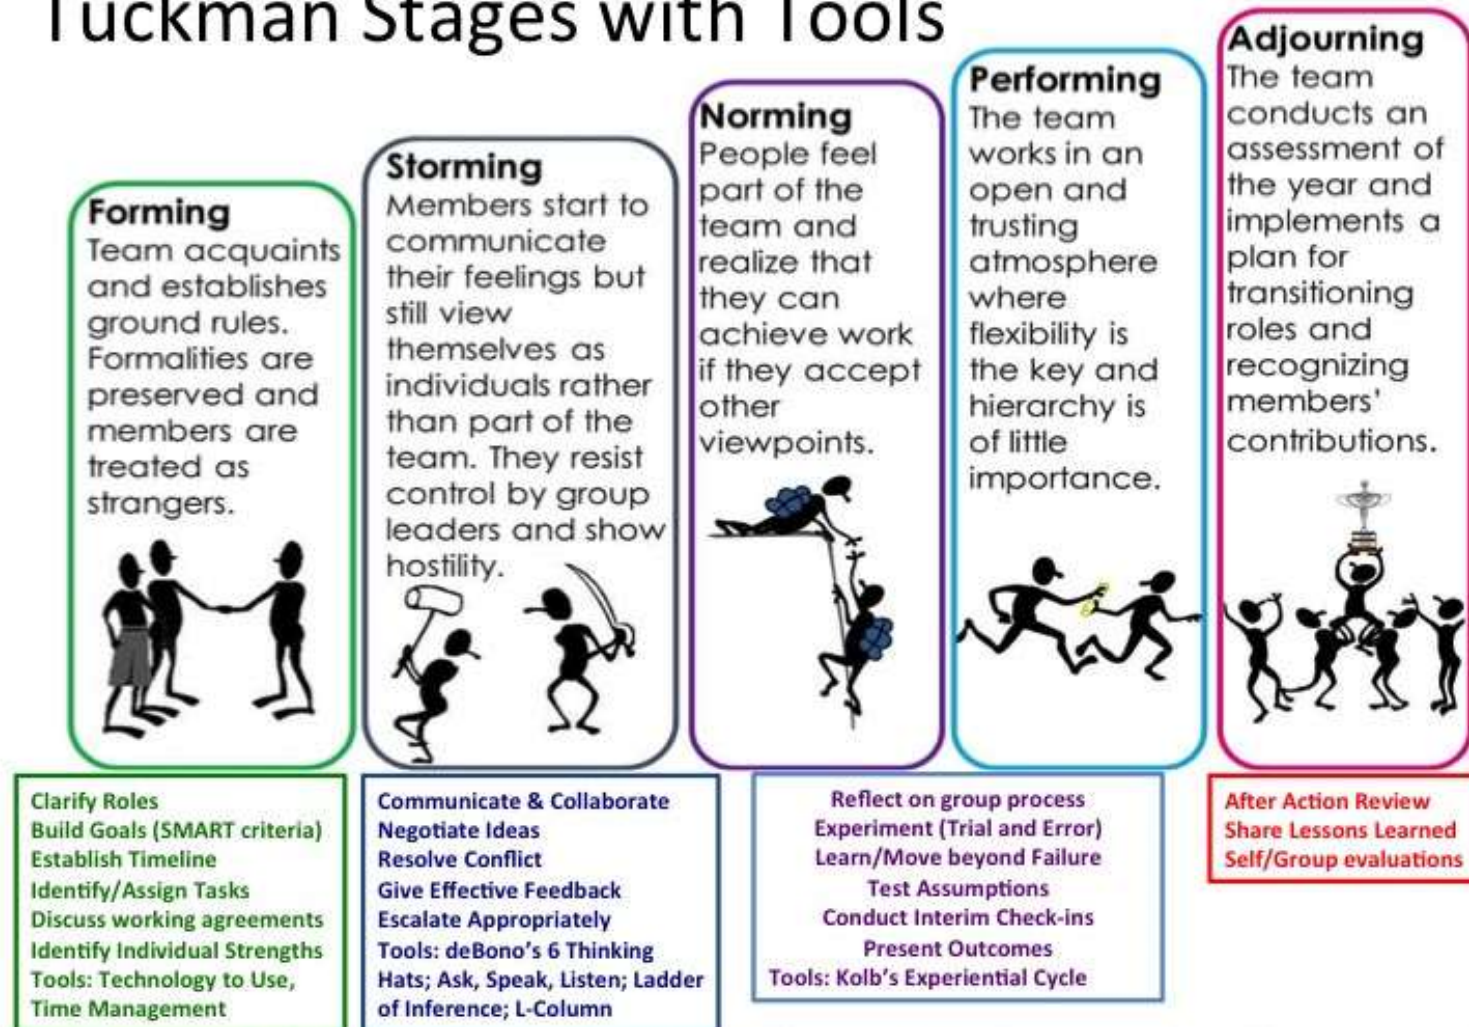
Tuckman Stages with Tools

Forming
Team acquaints and establishes ground rules. Formalities are preserved and members are treated as strangers.

Storming
Members start to communicate their feelings but still view themselves as individuals rather than part of the team. They resist control by group leaders and show hostility.

Norming
People feel part of the team and realize that they can achieve work if they accept other viewpoints.

Performing
The team works in an open and trusting atmosphere where flexibility is the key and hierarchy is of little importance.

Adjourning
The team conducts an assessment of the year and implements a plan for transitioning roles and recognizing members' contributions.

Clarify Roles
Build Goals (SMART criteria)
Establish Timeline
Identify/Assign Tasks
Discuss working agreements
Identify Individual Strengths
Tools: Technology to Use, Time Management

Communicate & Collaborate
Negotiate Ideas
Resolve Conflict
Give Effective Feedback
Escalate Appropriately
Tools: deBono's 6 Thinking Hats; Ask, Speak, Listen; Ladder of Inference; L-Column

Reflect on group process
Experiment (Trial and Error)
Learn/Move beyond Failure
Test Assumptions
Conduct Interim Check-ins
Present Outcomes
Tools: Kolb's Experiential Cycle

After Action Review
Share Lessons Learned
Self/Group evaluations